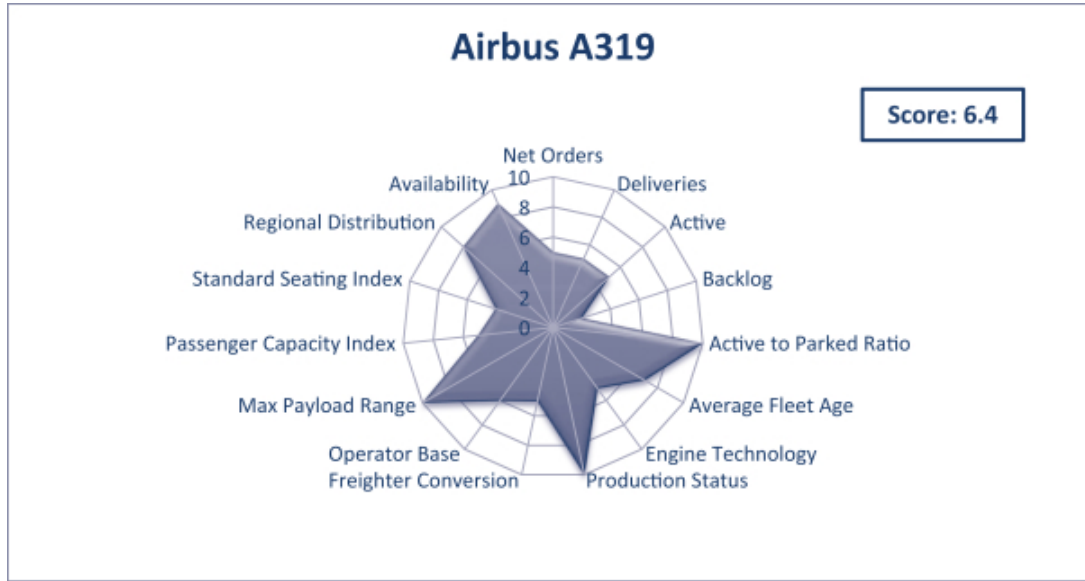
Airbus A319

Score: 6.4

Net Orders
10
8
6
4
2
0
Deliveries
Active
Backlog
Active to Parked Ratio
Average Fleet Age
Engine Technology
Production Status
Freighter Conversion
Operator Base
Max Payload Range
Passenger Capacity Index
Standard Seating Index
Regional Distribution
Availability